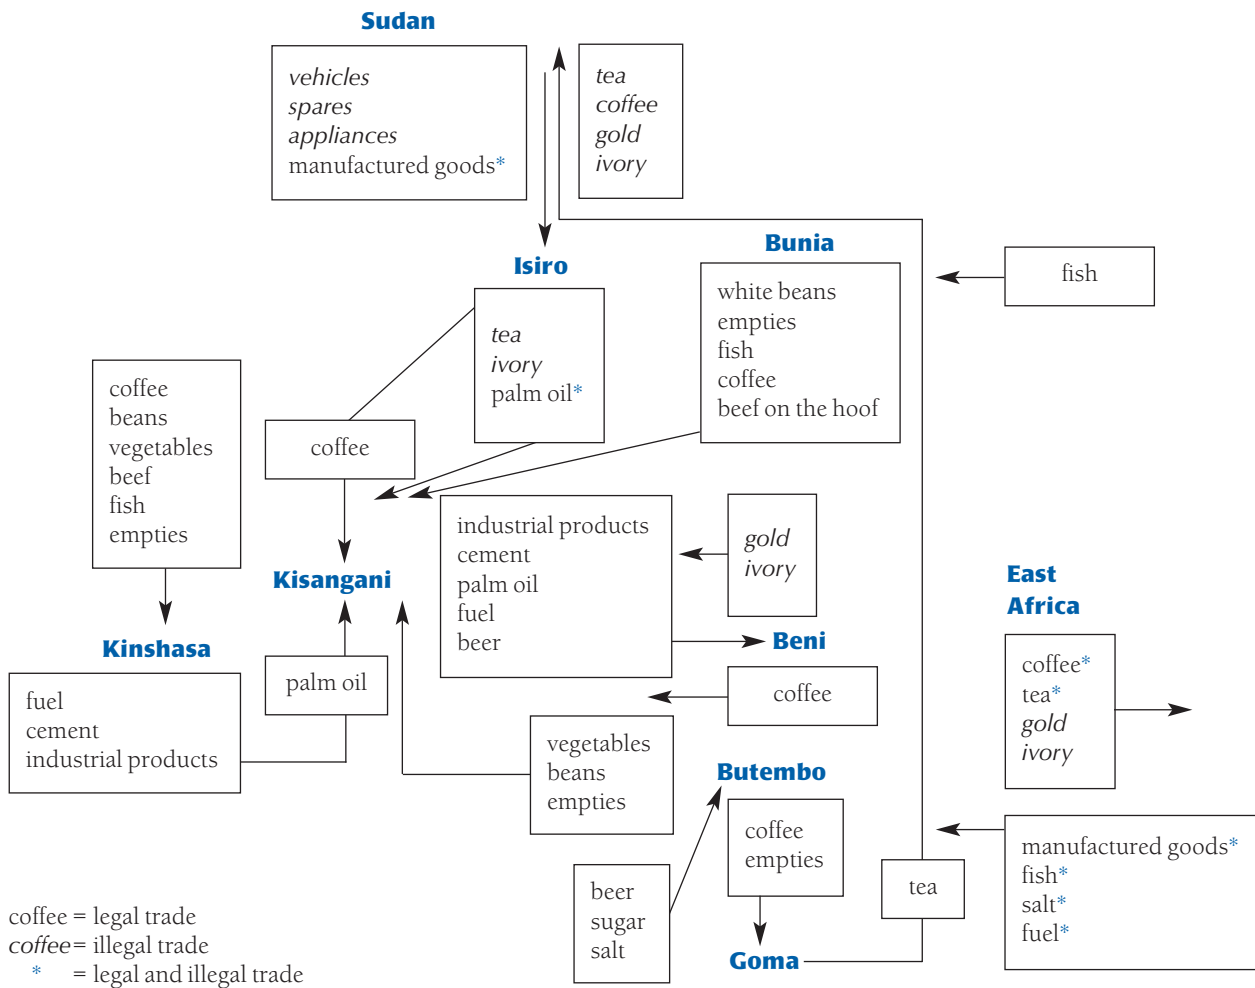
Sudan

vehicles
spares
appliances
manufactured goods*

tea
coffee
gold
ivory

Isiro

tea
ivory
palm oil*

Bunia

white beans
empties
fish
coffee
beef on the hoof

fish

coffee
beans
vegetables
beef
fish
empties

coffee

Kisangani

industrial products
cement
palm oil
fuel
beer

gold
ivory

Beni

East Africa

coffee*
tea*
gold
ivory

Kinshasa

fuel
cement
industrial products

palm oil

coffee

vegetables
beans
empties

Butembo

coffee
empties

Goma

tea

manufactured goods*
fish*
salt*
fuel*

beer
sugar
salt

coffee = legal trade
coffee = illegal trade
* = legal and illegal trade